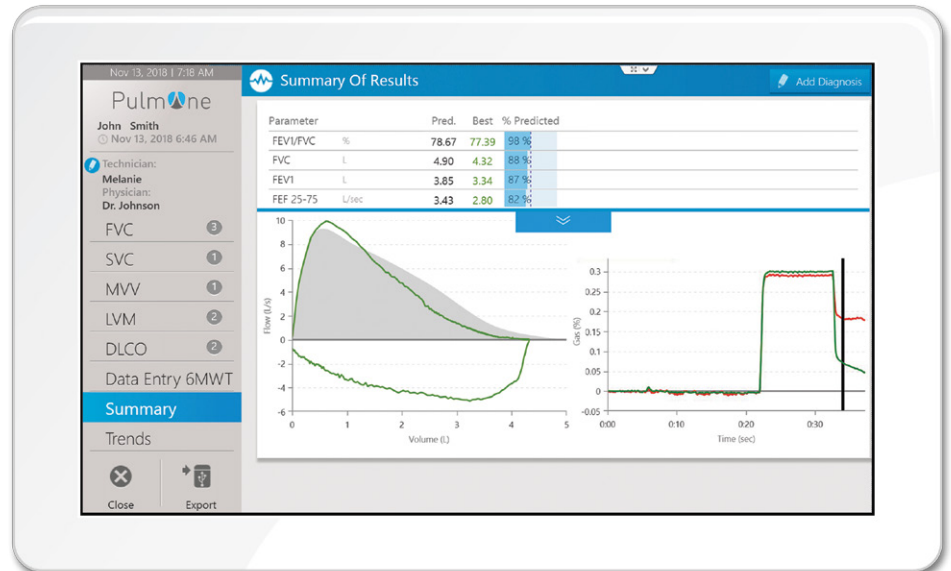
Nov 13, 2018 | 7:18 AM

PulmOne

John Smith
Nov 13, 2018 6:46 AM

Technician:
Melanie
Physician:
Dr. Johnson

FVC 3
SVC 1
MVV 1
LVM 2
DLCO 2
Data Entry 6MWT
Summary
Trends

Close
Export

Summary Of Results

Add Diagnosis

| Parameter | | Pred. | Best | % Predicted |
|---|---|---|---|---|
| FEV1/FVC | % | 78.67 | 77.39 | 98 % |
| FVC | L | 4.90 | 4.32 | 88 % |
| FEV1 | L | 3.85 | 3.34 | 87 % |
| FEF 25-75 | L/sec | 3.43 | 2.80 | 82 % |

10
8
6
4
2
0
-2
-4
-6
Flow (L/s)
0 1 2 3 4 5
Volume (L)

0.3
0.25
0.2
0.15
0.1
0.05
0
-0.05
Gas (%)
0:00 0:10 0:20 0:30
Time (sec)